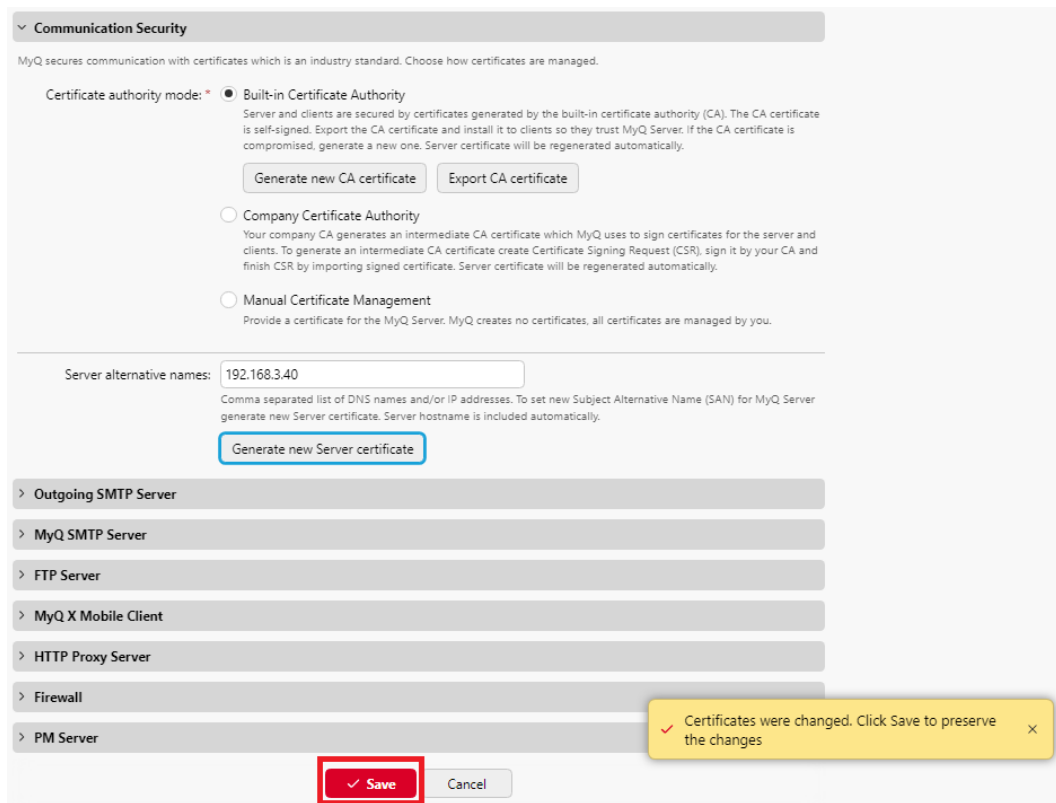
Communication Security

MyQ secures communication with certificates which is an industry standard. Choose how certificates are managed.

Certificate authority mode: *

Built-in Certificate Authority

Server and clients are secured by certificates generated by the built-in certificate authority (CA). The CA certificate is self-signed. Export the CA certificate and install it to clients so they trust MyQ Server. If the CA certificate is compromised, generate a new one. Server certificate will be regenerated automatically.

Generate new CA certificate

Export CA certificate

Company Certificate Authority

Your company CA generates an intermediate CA certificate which MyQ uses to sign certificates for the server and clients. To generate an intermediate CA certificate create Certificate Signing Request (CSR), sign it by your CA and finish CSR by importing signed certificate. Server certificate will be regenerated automatically.

Manual Certificate Management

Provide a certificate for the MyQ Server. MyQ creates no certificates, all certificates are managed by you.

Server alternative names: 192.168.3.40

Comma separated list of DNS names and/or IP addresses. To set new Subject Alternative Name (SAN) for MyQ Server generate new Server certificate. Server hostname is included automatically.

Generate new Server certificate

Outgoing SMTP Server

MyQ SMTP Server

FTP Server

MyQ X Mobile Client

HTTP Proxy Server

Firewall

PM Server

Certificates were changed. Click Save to preserve the changes

Save

Cancel